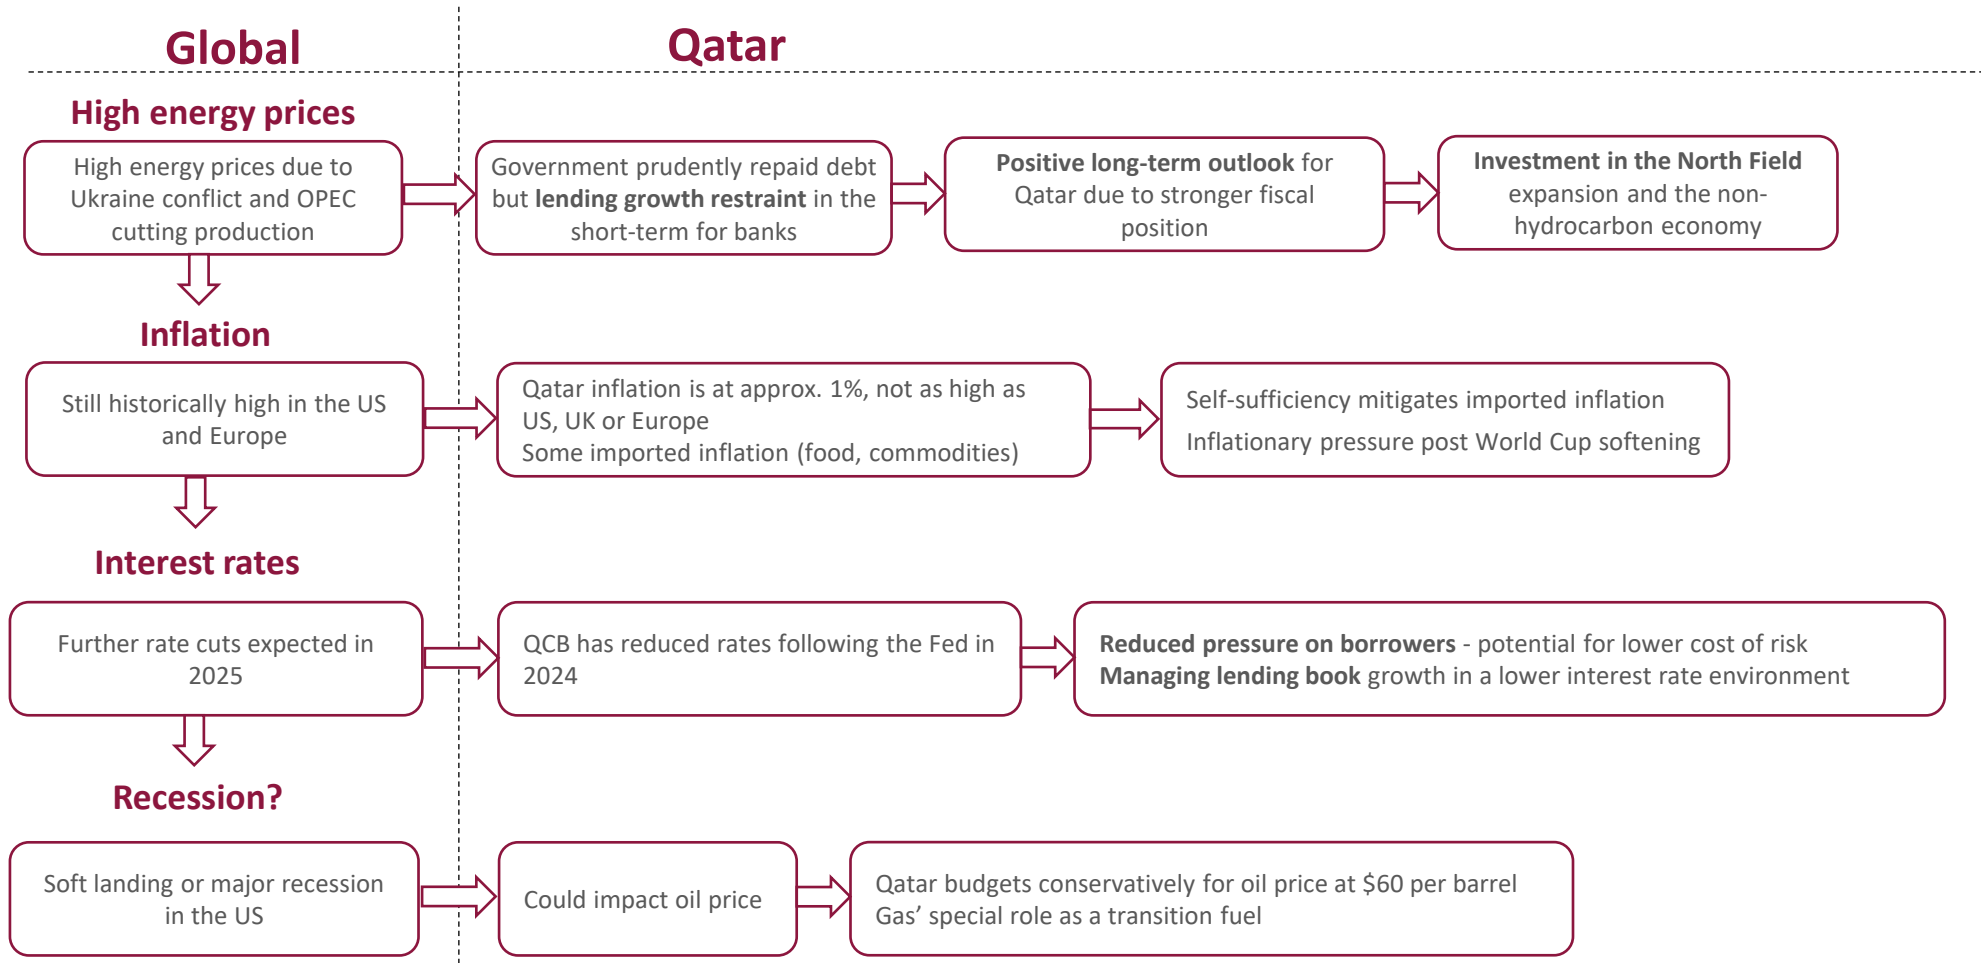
Global

Qatar

High energy prices

High energy prices due to Ukraine conflict and OPEC cutting production

Government prudently repaid debt but lending growth restraint in the short-term for banks

Positive long-term outlook for Qatar due to stronger fiscal position

Investment in the North Field expansion and the non-hydrocarbon economy

Inflation

Still historically high in the US and Europe

Qatar inflation is at approx. 1%, not as high as US, UK or Europe
Some imported inflation (food, commodities)

Self-sufficiency mitigates imported inflation
Inflationary pressure post World Cup softening

Interest rates

Further rate cuts expected in 2025

QCB has reduced rates following the Fed in 2024

Reduced pressure on borrowers - potential for lower cost of risk
Managing lending book growth in a lower interest rate environment

Recession?

Soft landing or major recession in the US

Could impact oil price

Qatar budgets conservatively for oil price at $60 per barrel
Gas’ special role as a transition fuel